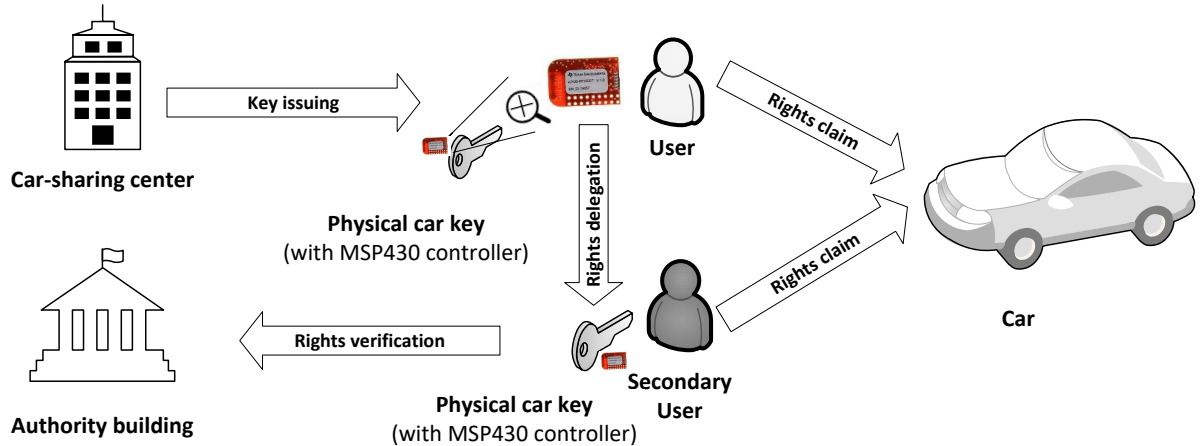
Car-sharing center

Key issuing

User

Rights claim

Car

Rights delegation

Physical car key
(with MSP430 controller)

Rights claim

Authority building

Rights verification

Secondary User

Physical car key
(with MSP430 controller)